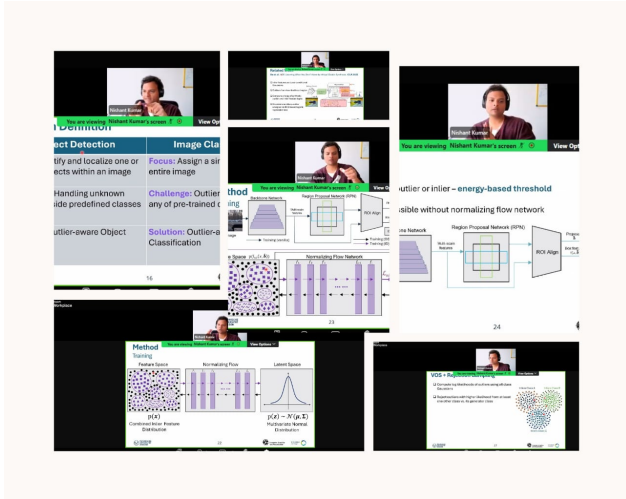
Nishant Kumar
You are viewing Nishant Kumar's screen
View Opt

n Definition

ect Detection
tify and localize one or ects within an image
Handling unknown ide predefined classes
Outlier-aware Object

Image Cla
Focus: Assign a si entire image
Challenge: Outlie any of pre-trained c
Solution: Outlier-a Classification

16

Nishant Kumar
You are viewing Nishant Kumar's screen
Method
Backbone Network
Region Proposal Network (RPN)
RoI Align
Multi-scale features
Normalizing Flow Network
23

Nishant Kumar
You are viewing Nishant Kumar's screen
View Opt
utlier or inlier – energy-based threshold
ssible without normalizing flow network
Region Proposal Network (RPN)
Multi-scale features
RoI Align
24

You are viewing Nishant Kumar's screen
View Options
Method
Training
Feature Space
Normalizing Flow
Latent Space
$p(x)$
Combined Inlier Feature Distribution
$p(z) \sim N(\mu, \Sigma)$
Multivariate Normal Distribution

VOS + Re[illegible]